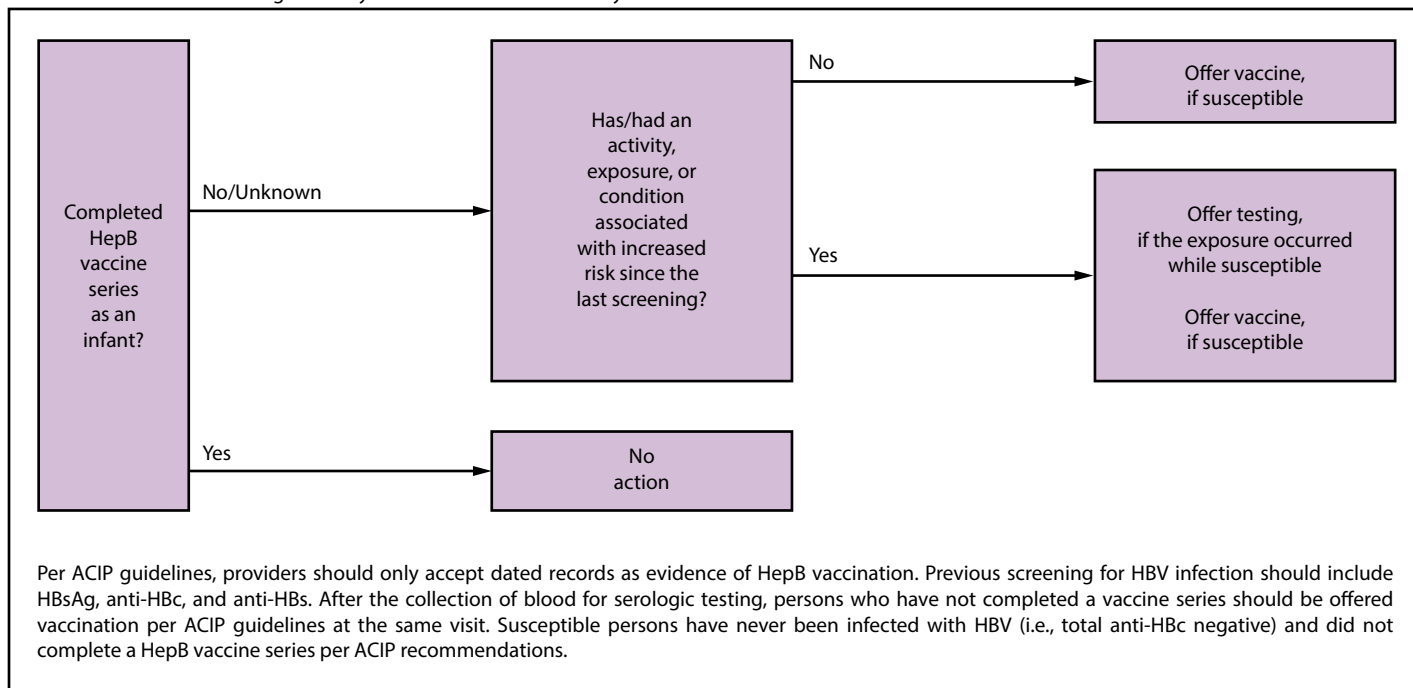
Completed HepB vaccine series as an infant?

No/Unknown

Has/had an activity, exposure, or condition associated with increased risk since the last screening?

No

Offer vaccine, if susceptible

Yes

Offer testing, if the exposure occurred while susceptible

Offer vaccine, if susceptible

Yes

No action

Per ACIP guidelines, providers should only accept dated records as evidence of HepB vaccination. Previous screening for HBV infection should include HBsAg, anti-HBc, and anti-HBs. After the collection of blood for serologic testing, persons who have not completed a vaccine series should be offered vaccination per ACIP guidelines at the same visit. Susceptible persons have never been infected with HBV (i.e., total anti-HBc negative) and did not complete a HepB vaccine series per ACIP recommendations.